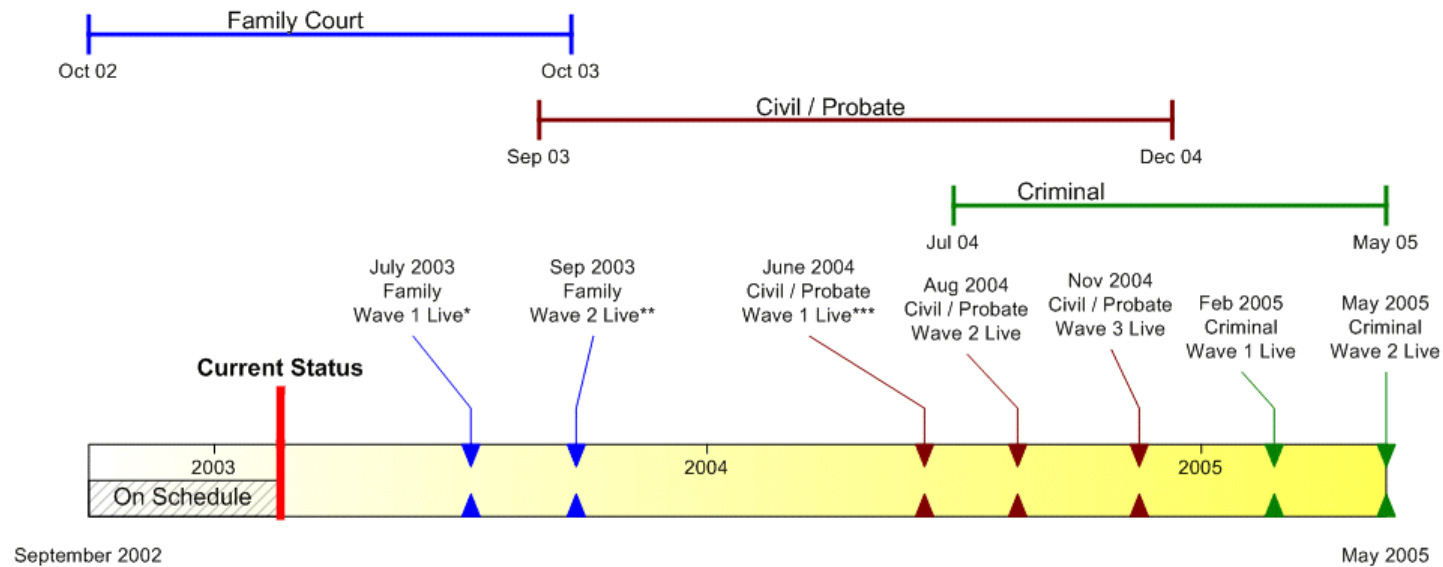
Family Court

Oct 02

Oct 03

Civil / Probate

Sep 03

Dec 04

Criminal

Jul 04

May 05

July 2003
Family
Wave 1 Live*

Sep 2003
Family
Wave 2 Live**

June 2004
Civil / Probate
Wave 1 Live***

Aug 2004
Civil / Probate
Wave 2 Live

Nov 2004
Civil / Probate
Wave 3 Live

Feb 2005
Criminal
Wave 1 Live

May 2005
Criminal
Wave 2 Live

Current Status

2003

On Schedule

2004

2005

September 2002

May 2005